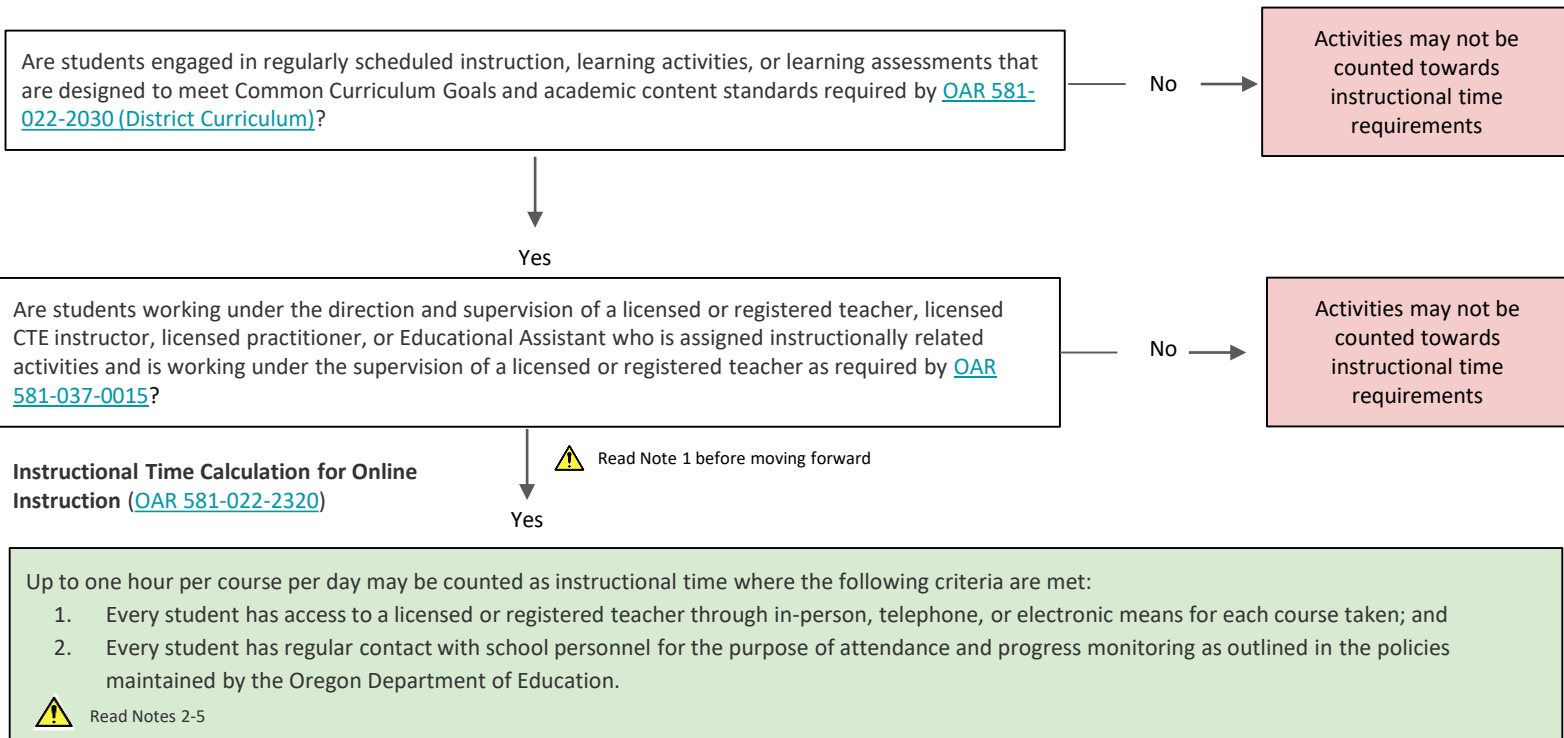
Are students engaged in regularly scheduled instruction, learning activities, or learning assessments that are designed to meet Common Curriculum Goals and academic content standards required by OAR 581-022-2030 (District Curriculum)?

No

Activities may not be counted towards instructional time requirements

Yes

Are students working under the direction and supervision of a licensed or registered teacher, licensed CTE instructor, licensed practitioner, or Educational Assistant who is assigned instructionally related activities and is working under the supervision of a licensed or registered teacher as required by OAR 581-037-0015?

No

Activities may not be counted towards instructional time requirements

Instructional Time Calculation for Online Instruction (OAR 581-022-2320)

Read Note 1 before moving forward

Yes

Up to one hour per course per day may be counted as instructional time where the following criteria are met:
1. Every student has access to a licensed or registered teacher through in-person, telephone, or electronic means for each course taken; and
2. Every student has regular contact with school personnel for the purpose of attendance and progress monitoring as outlined in the policies maintained by the Oregon Department of Education.

Read Notes 2-5